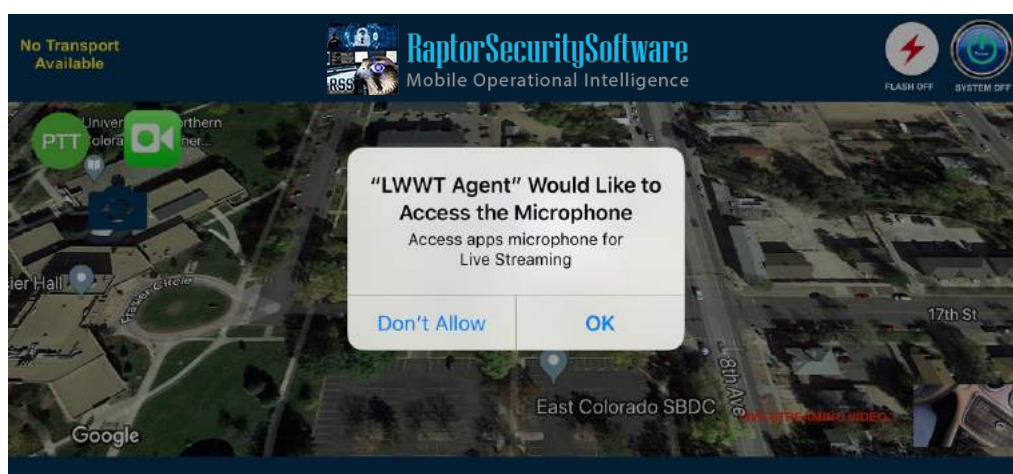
No Transport Available

RSS

RaptorSecuritySoftware
Mobile Operational Intelligence

FLASH OFF

SYSTEM OFF

PTT

University of Northern Colorado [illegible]

sier Hall

Frasier Circle

"LWWT Agent" Would Like to Access the Microphone
Access apps microphone for Live Streaming

Don't Allow

OK

17th St

8th Ave

East Colorado SBDC

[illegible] STREAMING VIDEO

Google